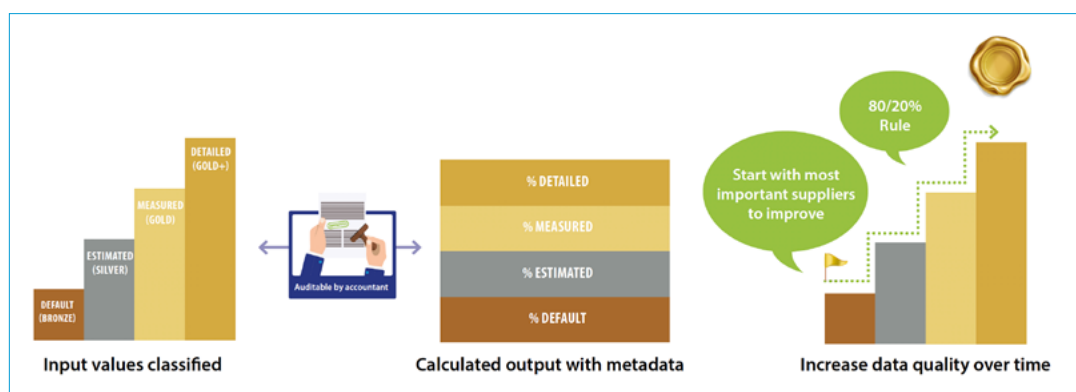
DEFAULT (BRONZE)

ESTIMATED (SILVER)

MEASURED (GOLD)

DETAILED (GOLD+)

Input values classified

Auditable by accountant

% DETAILED

% MEASURED

% ESTIMATED

% DEFAULT

Calculated output with metadata

80/20% Rule

Start with most important suppliers to improve

Increase data quality over time